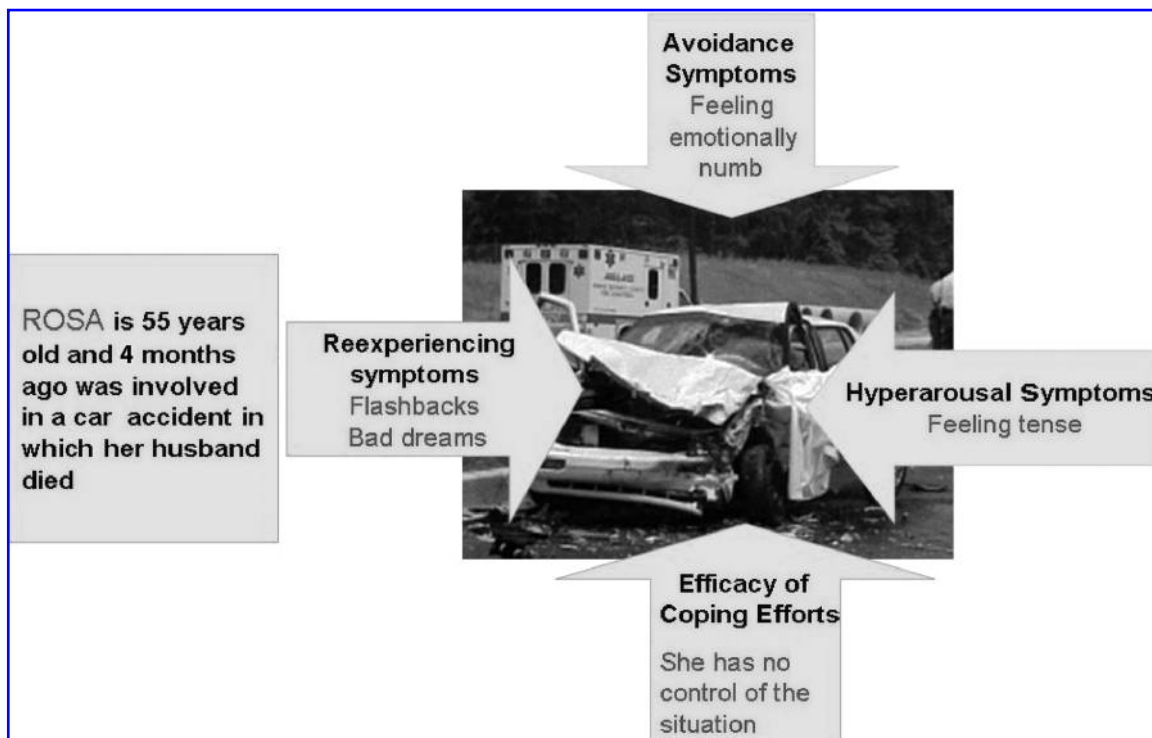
Avoidance Symptoms
Feeling emotionally numb

ROSA is 55 years old and 4 months ago was involved in a car accident in which her husband died

Reexperiencing symptoms
Flashbacks
Bad dreams

Hyperarousal Symptoms
Feeling tense

Efficacy of Coping Efforts
She has no control of the situation